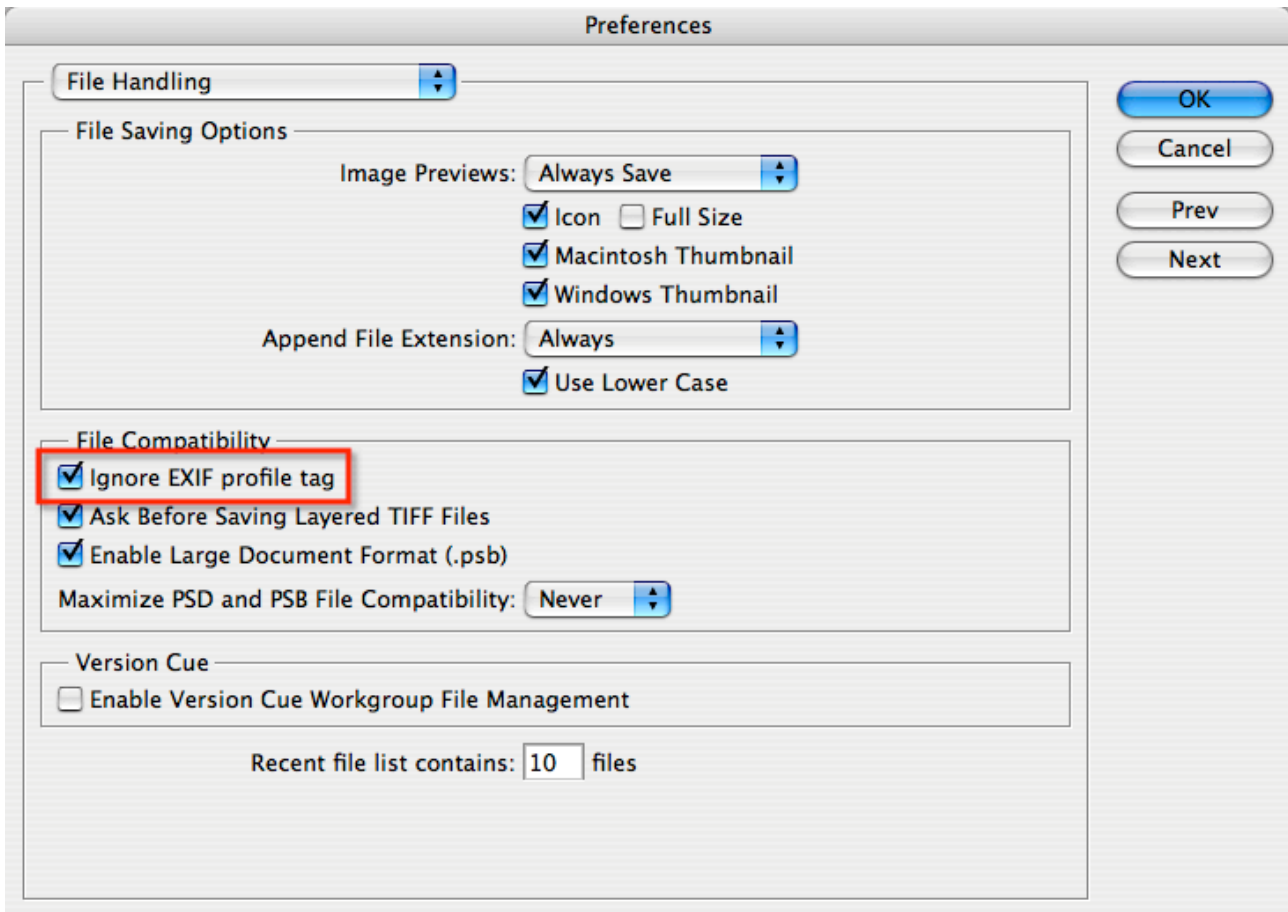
Preferences

File Handling

OK
Cancel
Prev
Next

File Saving Options

Image Previews: Always Save

Icon Full Size

Macintosh Thumbnail

Windows Thumbnail

Append File Extension: Always

Use Lower Case

File Compatibility

Ignore EXIF profile tag

Ask Before Saving Layered TIFF Files

Enable Large Document Format (.psb)

Maximize PSD and PSB File Compatibility: Never

Version Cue

Enable Version Cue Workgroup File Management

Recent file list contains: 10 files